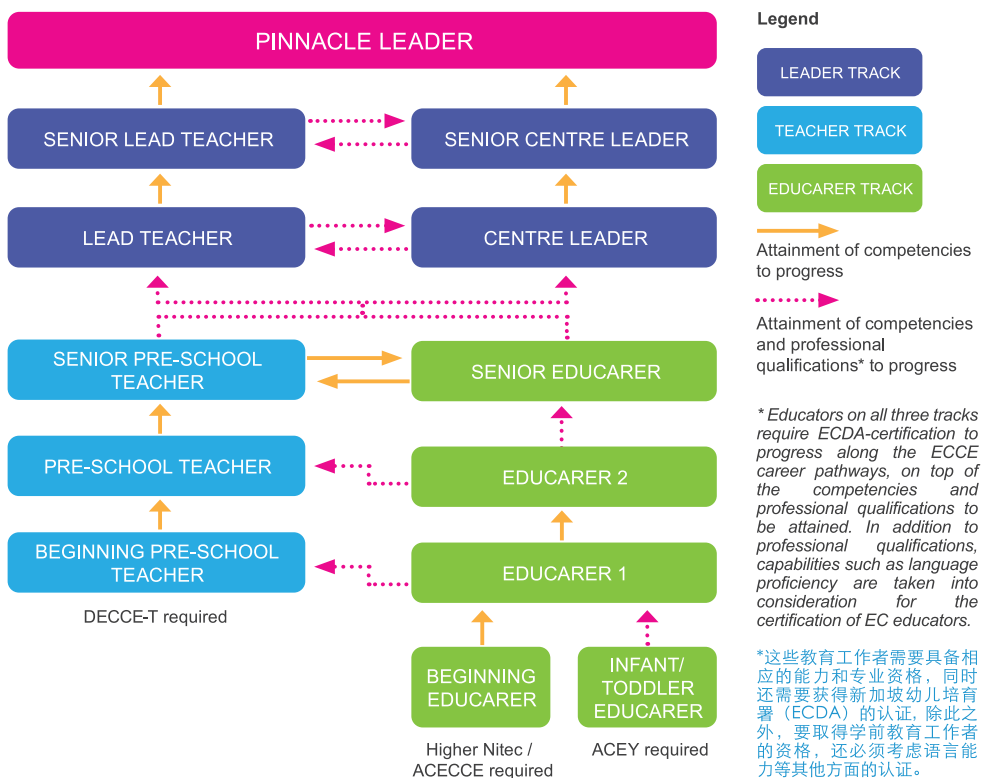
PINNACLE LEADER

SENIOR LEAD TEACHER

SENIOR CENTRE LEADER

LEAD TEACHER

CENTRE LEADER

SENIOR PRE-SCHOOL TEACHER

SENIOR EDUCARER

PRE-SCHOOL TEACHER

EDUCARER 2

BEGINNING PRE-SCHOOL TEACHER

EDUCARER 1

DECCE-T required

BEGINNING EDUCARER

INFANT/ TODDLER EDUCARER

Higher Nitec / ACECCE required

ACEY required

Legend

LEADER TRACK

TEACHER TRACK

EDUCARER TRACK

Attainment of competencies to progress

Attainment of competencies and professional qualifications* to progress

* Educators on all three tracks require ECDA-certification to progress along the ECCE career pathways, on top of the competencies and professional qualifications to be attained. In addition to professional qualifications, capabilities such as language proficiency are taken into consideration for the certification of EC educators.

*这些教育工作者需要具备相应的能力和专业资格，同时还需要获得新加坡幼儿培育署（ECDA）的认证，除此之外，要取得学前教育工作者的资格，还必须考虑语言能力等其他方面的认证。